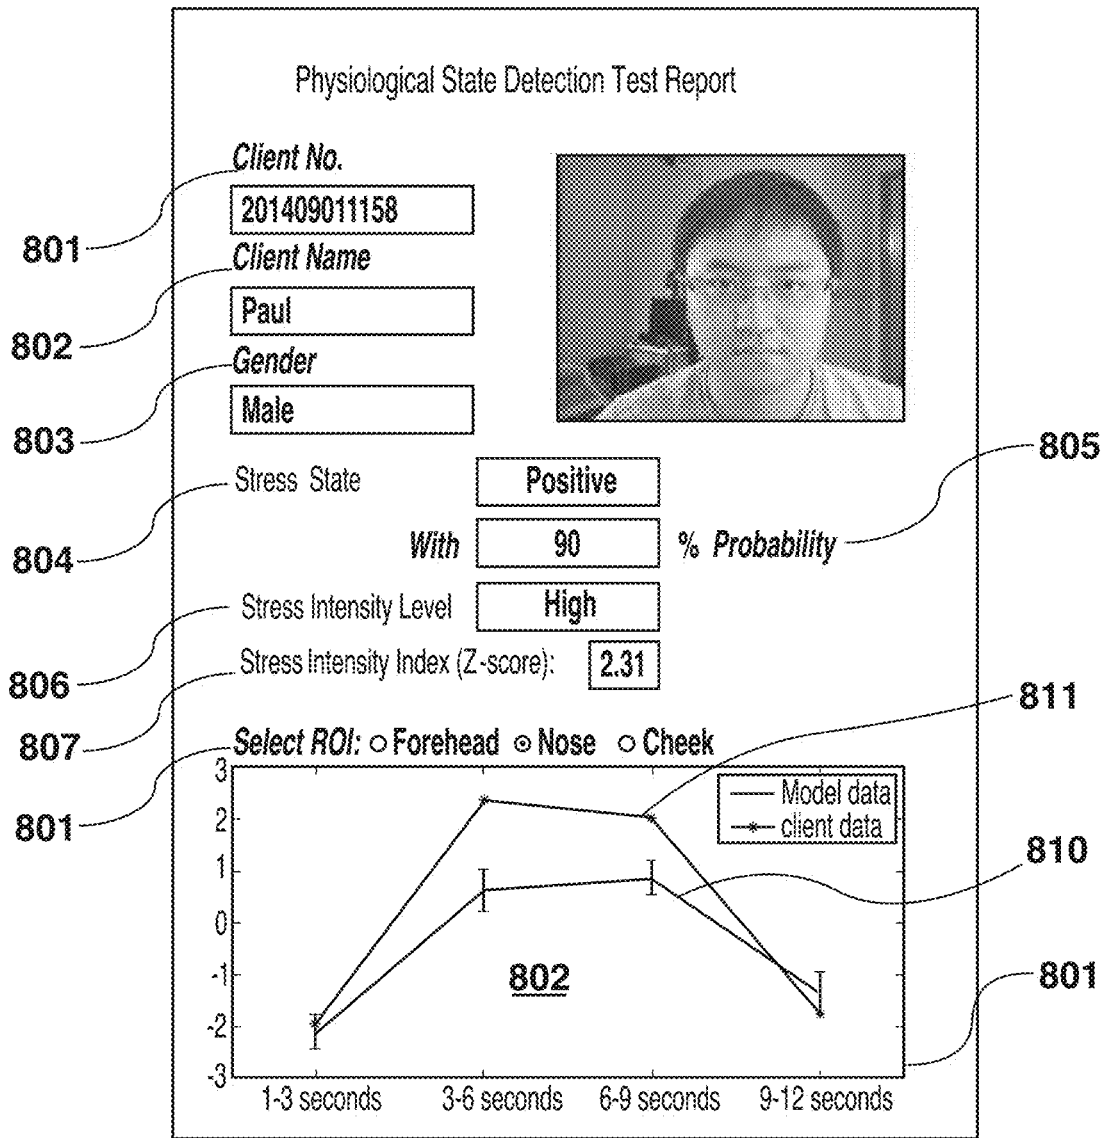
Physiological State Detection Test Report

Client No.
201409011158
801
Client Name
Paul
802
Gender
Male
803

Stress State
Positive
804
With
90
% Probability
805

Stress Intensity Level
High
806
Stress Intensity Index (Z-score):
2.31
807

811
Select ROI: ○ Forehead ⊙ Nose ○ Cheek
801

Model data
client data
810
802
801

3
2
1
0
-1
-2
-3

1-3 seconds
3-6 seconds
6-9 seconds
9-12 seconds